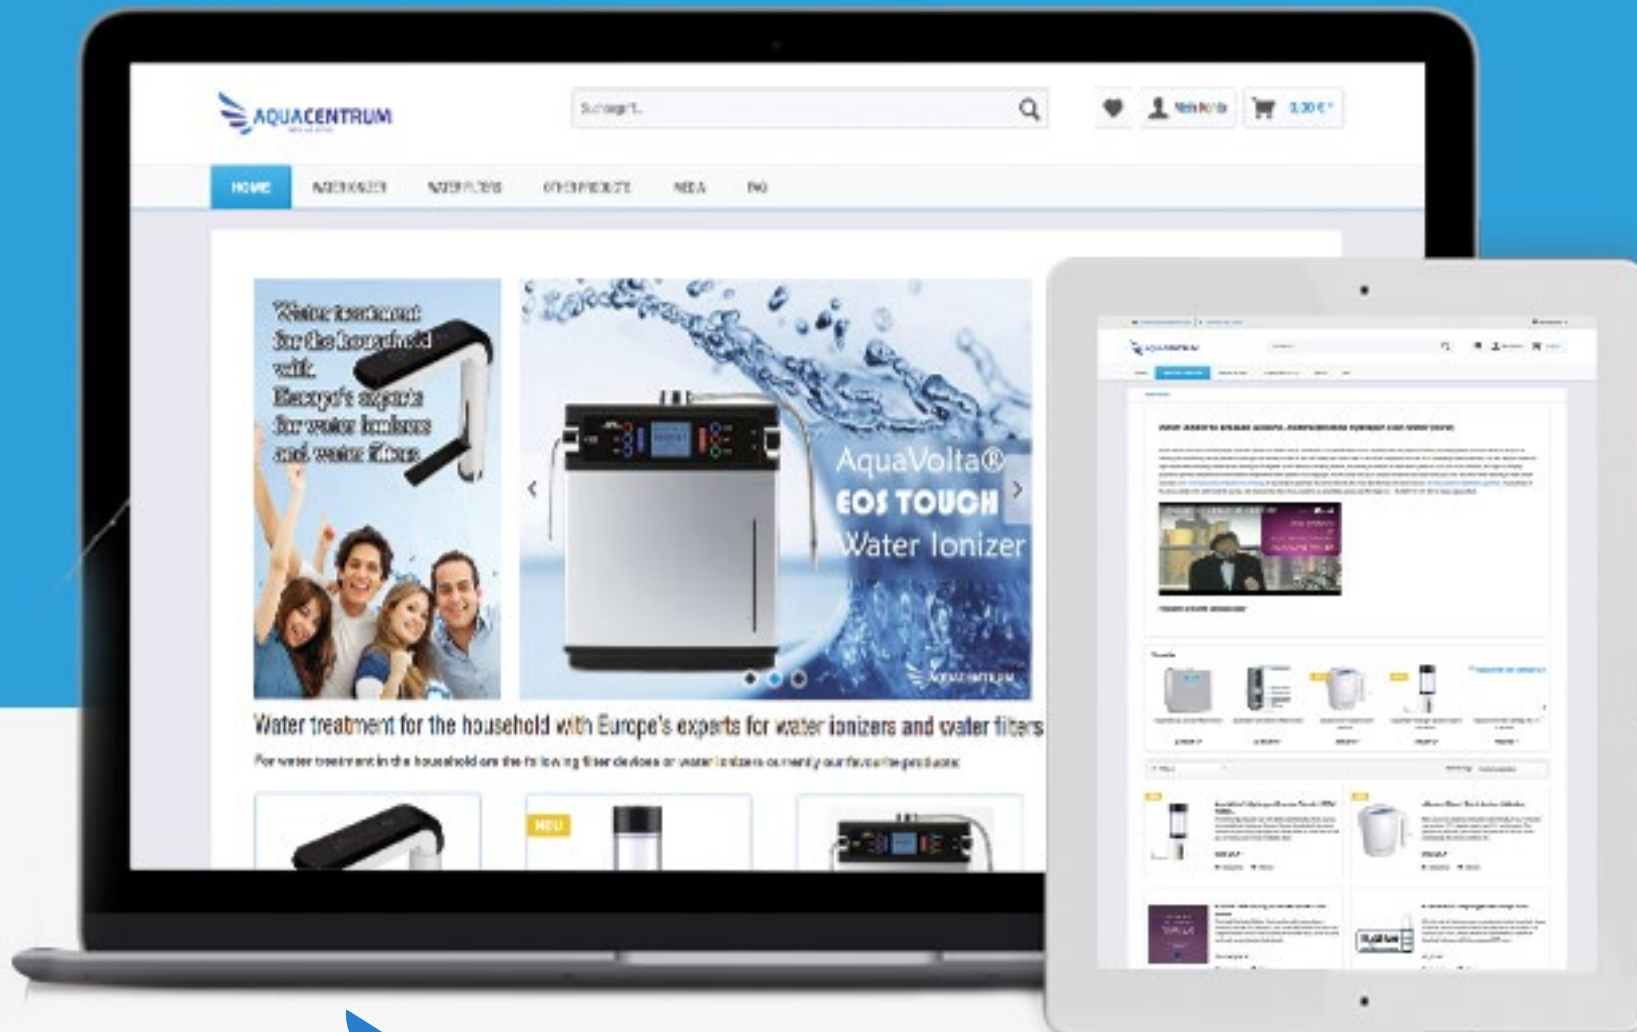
AQUACENTRUM

Suchbegriff...

Mein Konto

0,00 € *

HOME WATER IONIZER WATER FILTERS OTHER PRODUCTS MEDIA FAQ

Water treatment for the household with Europe's experts for water ionizers and water filters

AquaVolta® EOS TOUCH Water Ionizer

AQUACENTRUM

Water treatment for the household with Europe's experts for water ionizers and water filters

For water treatment in the household are the following filter devices or water ionizers currently our favourite products:

NEU

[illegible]